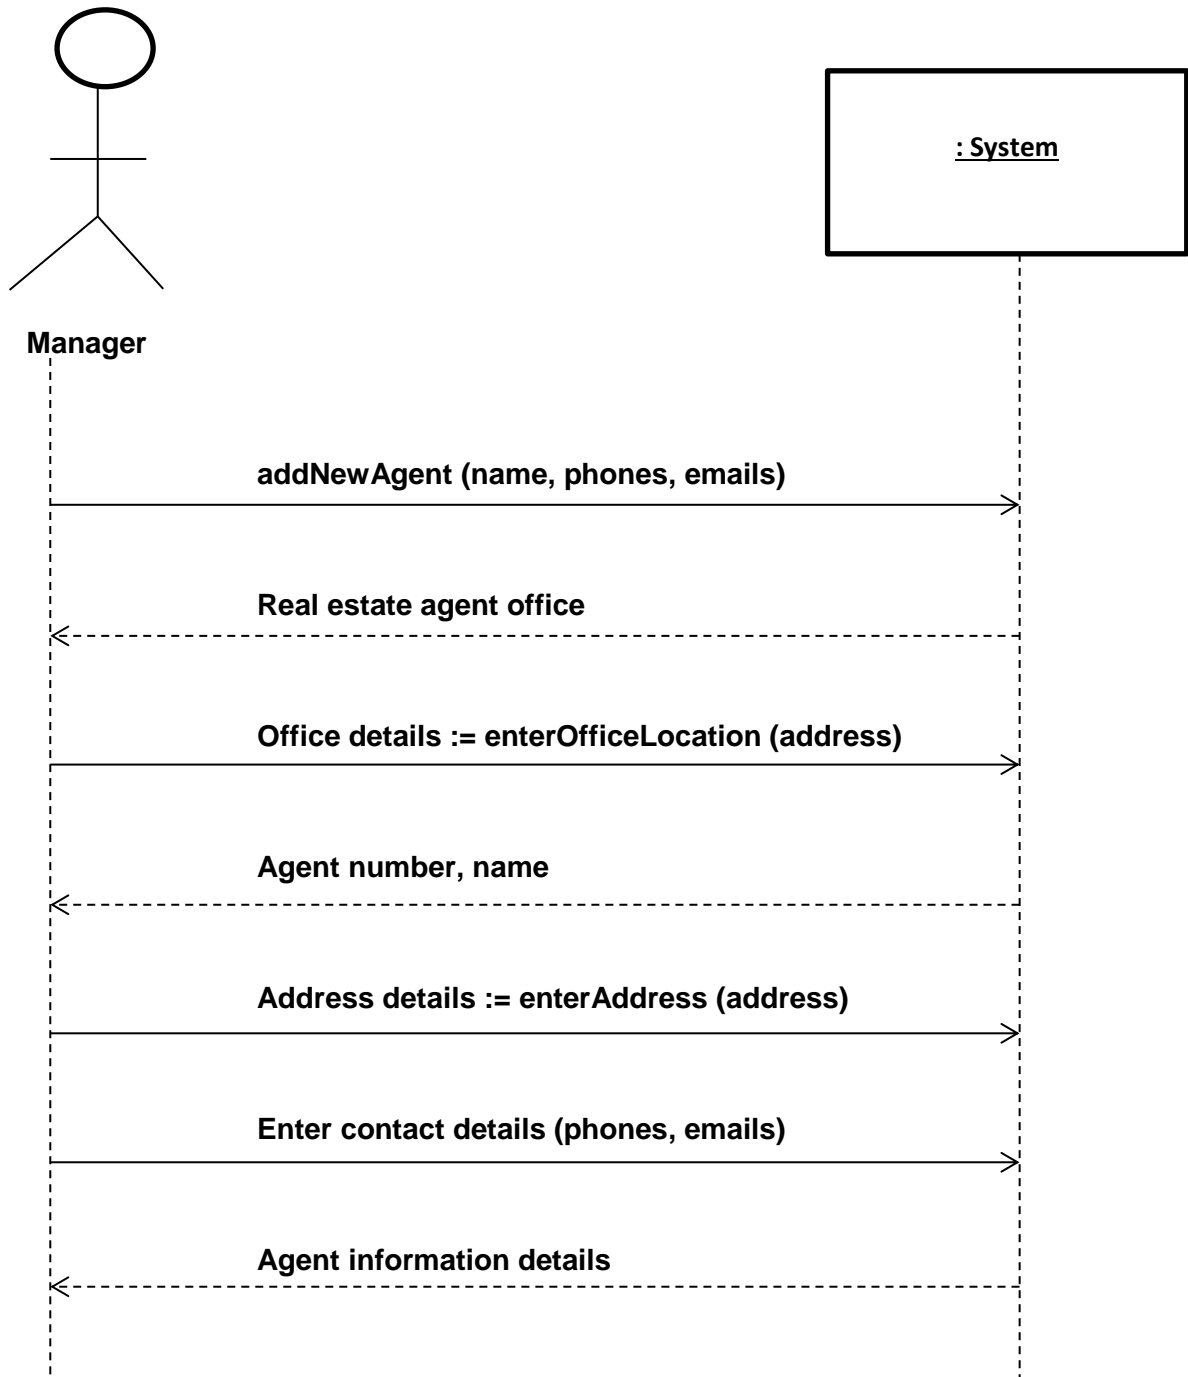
: System

Manager

addNewAgent (name, phones, emails)

Real estate agent office

Office details := enterOfficeLocation (address)

Agent number, name

Address details := enterAddress (address)

Enter contact details (phones, emails)

Agent information details